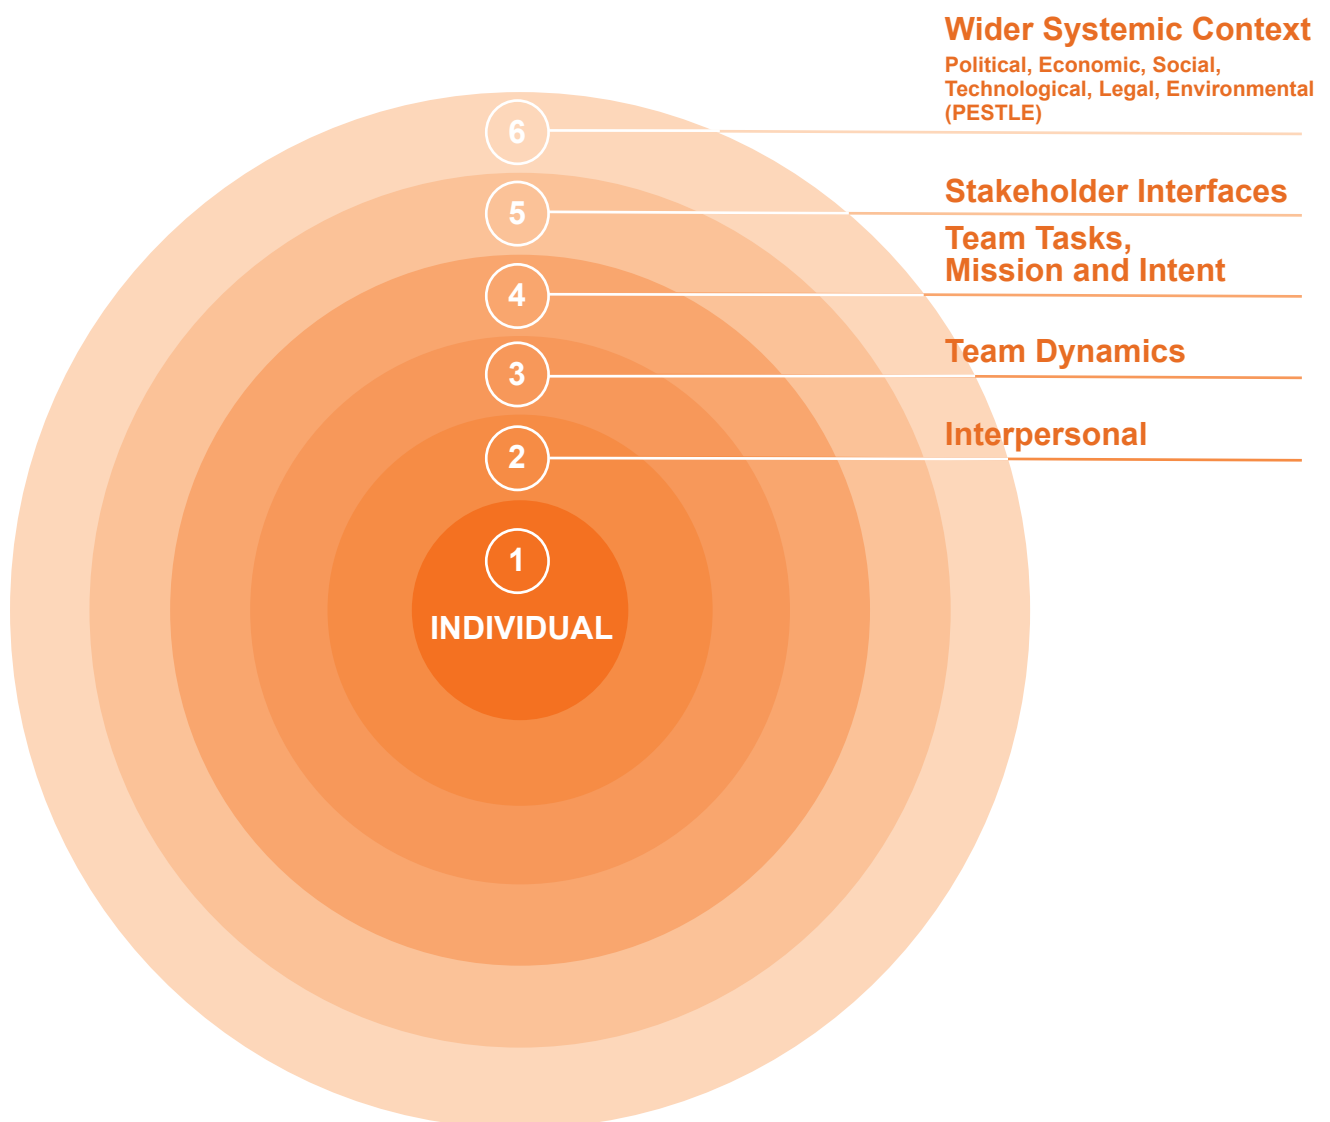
Wider Systemic Context
Political, Economic, Social, Technological, Legal, Environmental (PESTLE)

6

Stakeholder Interfaces

5

Team Tasks, Mission and Intent

4

Team Dynamics

3

Interpersonal

2

1

INDIVIDUAL